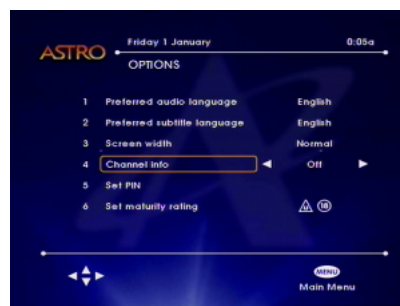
ASTRO Friday 1 January 0:05a

OPTIONS

| | | |
|---|---|---|
| 1 | Preferred audio language | English |
| 2 | Preferred subtitle language | English |
| 3 | Screen width | Normal |
| 4 | Channel info | ◄ Off ► |
| 5 | Set PIN | |
| 6 | Set maturity rating | 18 |

MENU
Main Menu